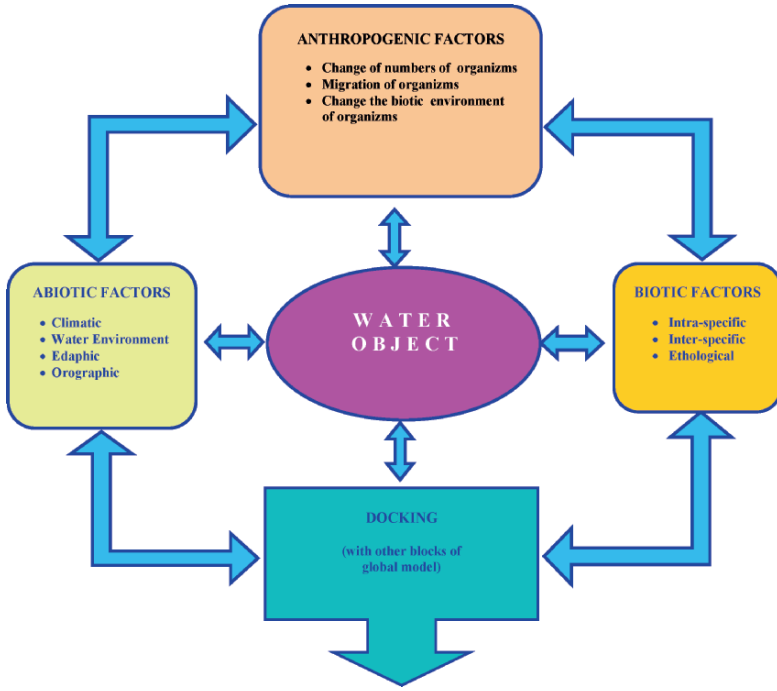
ANTHROPOGENIC FACTORS

- Change of numbers of organizms
- Migration of organizms
- Change the biotic environment of organizms

ABIOTIC FACTORS

- Climatic
- Water Environment
- Edaphic
- Orographic

WATER OBJECT

BIOTIC FACTORS

- Intra-specific
- Inter-specific
- Ethological

DOCKING

(with other blocks of global model)